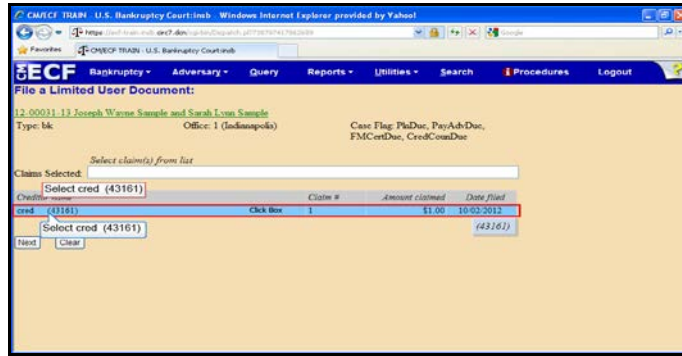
CM/ECF TRAIN U.S. Bankruptcy Court:insb - Windows Internet Explorer provided by Yahoo!

https://ecf-train.insb.uscourts.gov/cgi-bin/Dispatch.pl?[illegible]

Favorites
CM/ECF TRAIN - U.S. Bankruptcy Court:insb

ECF Bankruptcy Adversary Query Reports Utilities Search Procedures Logout

File a Limited User Document:

12-00031-13 Joseph Wayne Sample and Sarah Lynn Sample
Type: bk Office: 1 (Indianapolis) Case Flag: PloDue, PayAdvDue, FMCertDue, CredCounDue

Select claim(s) from list
Claims Selected:

Select cred (43161)

| Creditor name | | Claim # | Amount claimed | Date filed |
|---|---|---|---|---|
| cred (43161) | Click Box | 1 | $1.00 | 10/02/2012 |

Select cred (43161)

(43161)

Next Clear